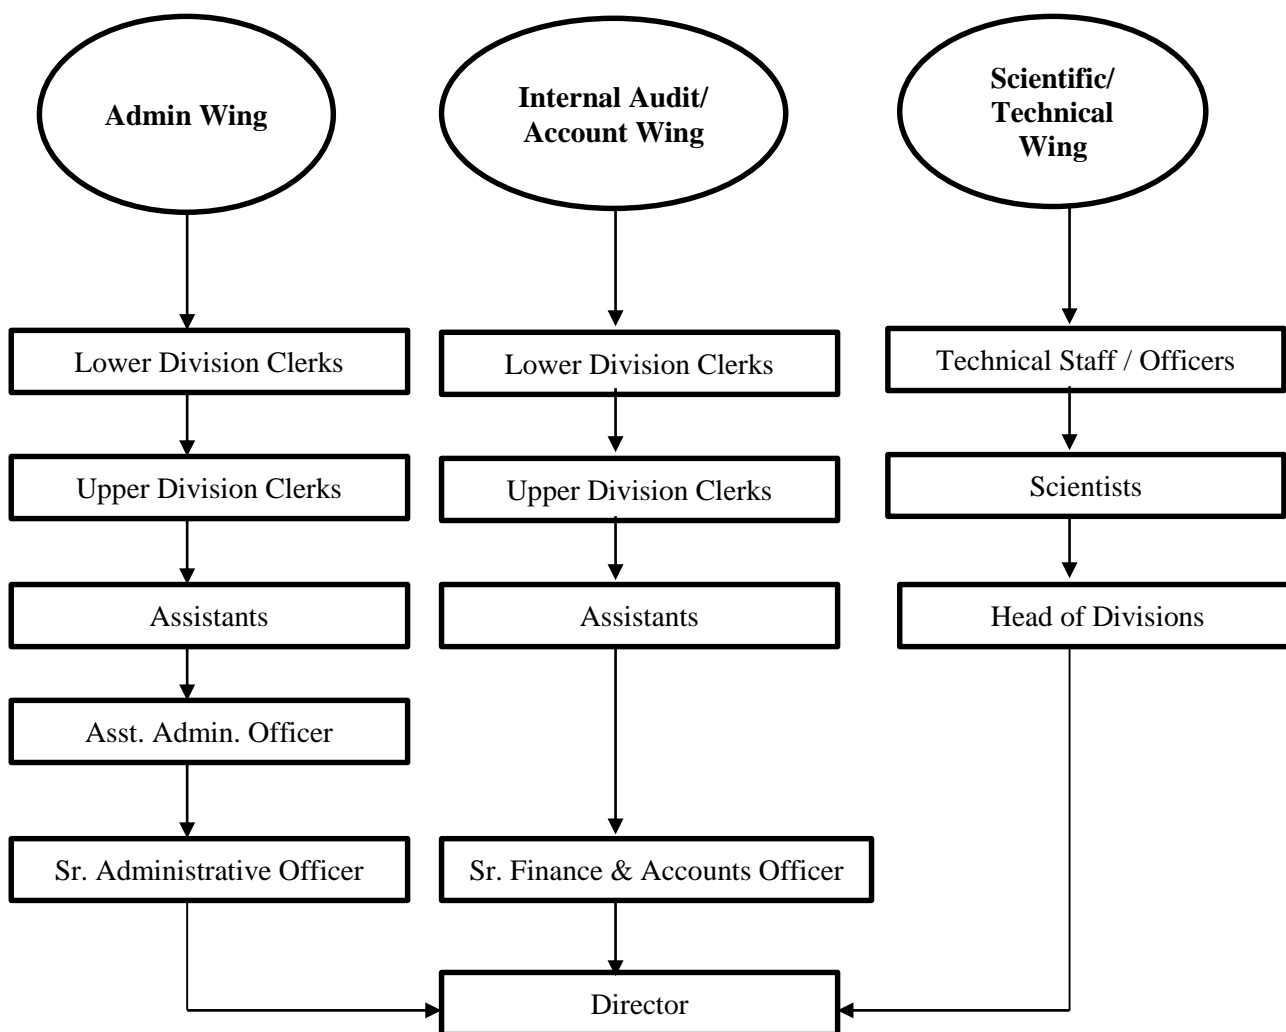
Admin Wing

Internal Audit/ Account Wing

Scientific/ Technical Wing

Lower Division Clerks

Upper Division Clerks

Assistants

Asst. Admin. Officer

Sr. Administrative Officer

Lower Division Clerks

Upper Division Clerks

Assistants

Sr. Finance & Accounts Officer

Technical Staff / Officers

Scientists

Head of Divisions

Director